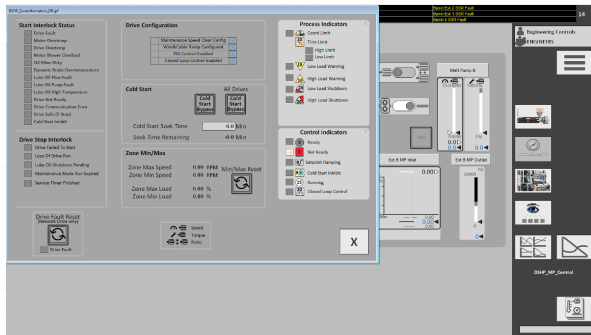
Start Interlock Status
Drive Fault
Motor Overtemp
Drive Overtemp
Motor Blower Overload
Lube Oil Filter Dirty
Dynamic Brake Overtemperature
Lube Oil Flow Fault
Lube Oil Pump Fault
Lube Oil High Temperature
Drive Not Ready
Drive Communication Error
Drive Safe (E Stop)
Cold Start Inhibit

Drive Stop Interlock
Drive Failed To Start
Loss Of Drive Run
Lube Oil Shutdown Pending
Maintenance Mode Run Expired
Service Timer Finished

Drive Fault Reset
Drive Fault

Drive Configuration
Maintenance Speed Clear Config
Windlass Ramp Configured
PID Control Enabled
Closed Loop Control Enabled

Cold Start
All Drives
Cold Start Bypass
Cold Start Bypass
Cold Start Soak Time 0.0 Min
Soak Time Remaining -0.0 Min

Zone Min/Max
Zone Max Speed 0.00 FPM
Zone Min Speed 0.00 FPM
Min/Max Reset
Zone Max Load 0.00 %
Zone Min Load 0.00 %

Speed
Torque
Ratio

Process Indicators
Count Limit
Trim Limit
High Limit
Low Limit
Low Load Warning
High Load Warning
Low Load Shutdown
High Load Shutdown

Control Indicators
Ready
Not Ready
Setpoint Ramping
Cold Start Inhibit
Running
Closed Loop Control

X

Melt Pump B
1st B MP Inlet
1st B MP Outlet
0.00
Engineering Controls
ENGINEERS
DSHP_MP_Control
14